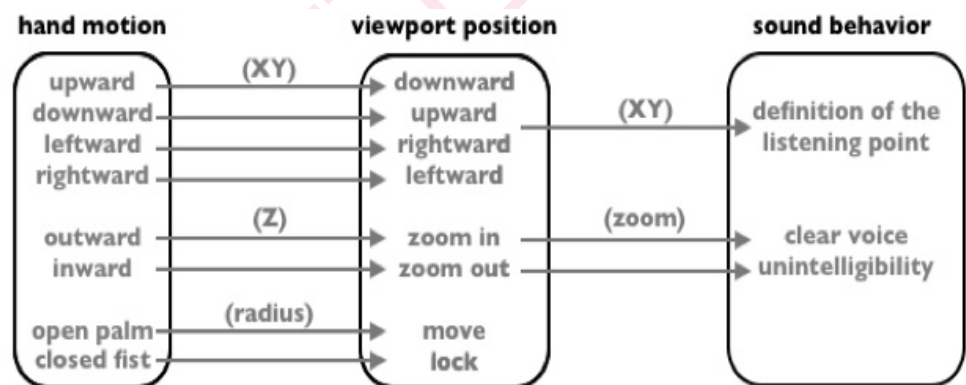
hand motion

viewport position

sound behavior

upward
downward
leftward
rightward

outward
inward

open palm
closed fist

(XY)

(Z)

(radius)

downward
upward
rightward
leftward

zoom in
zoom out

move
lock

(XY)

(zoom)

definition of the listening point

clear voice
unintelligibility